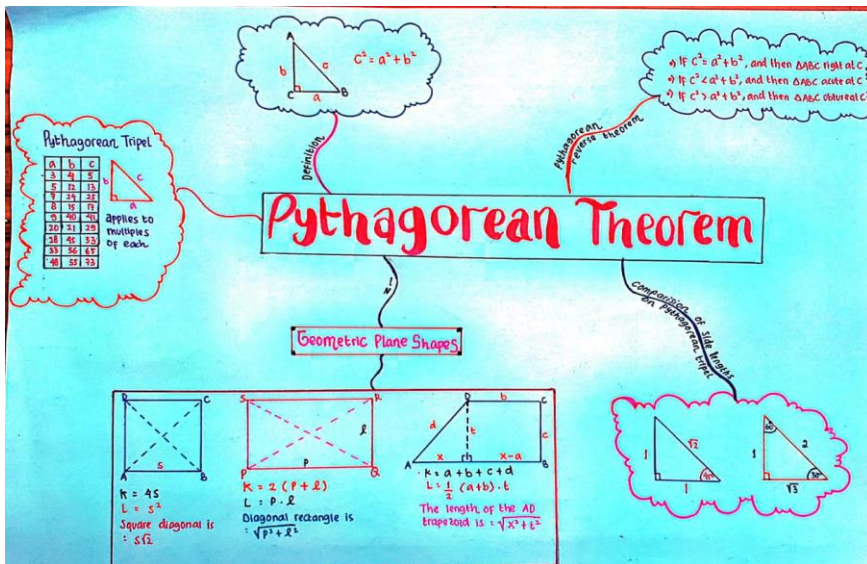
A
b c
B a
$c^2 = a^2 + b^2$

Definition

a) If $c^2 = a^2 + b^2$, and then ΔABC right at C
b) If $c^2 < a^2 + b^2$, and then ΔABC acute at C
c) If $c^2 > a^2 + b^2$, and then ΔABC obtuse at C

Pythagorean reverse theorem

Pythagorean Tripel

| a | b | c |
|---|---|---|
| 3 | 4 | 5 |
| 5 | 12 | 13 |
| 7 | 24 | 25 |
| 8 | 15 | 17 |
| 9 | 40 | 41 |
| 20 | 21 | 29 |
| 28 | 45 | 53 |
| 33 | 56 | 65 |
| 48 | 55 | 73 |

b c a

applies to multiples of each

Pythagorean Theorem

Comparison of side lengths on Pythagorean tripel

Geometric Plane Shapes

D C
A s B
K = 4S
L = $s^2$
Square diagonal is : $S\sqrt{2}$

S R
P p Q
ℓ
K = 2 (P + ℓ)
L : P . ℓ
Diagonal rectangle is : $\sqrt{P^2 + \ell^2}$

D b C
d t c
A x x-a B
K = a + b + c + d
L = $\frac{1}{2}$ (a+b) . t
The length of the AD trapezoid is : $\sqrt{x^2 + t^2}$

1 $\sqrt{2}$ 45° 1
60° 1 2 30° $\sqrt{3}$